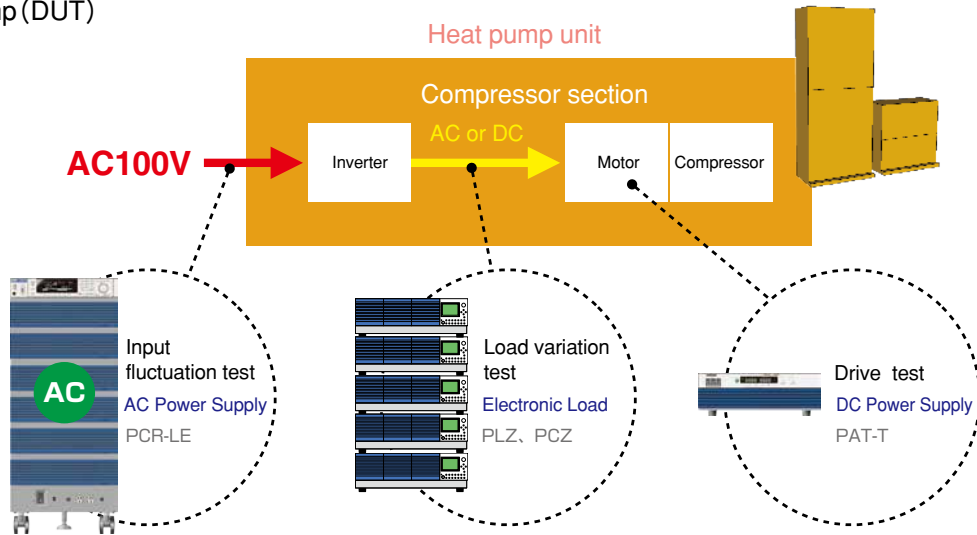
p (DUT)

Heat pump unit

Compressor section

AC100V

Inverter

AC or DC

Motor

Compressor

AC

Input fluctuation test

AC Power Supply

PCR-LE

Load variation test

Electronic Load

PLZ、PCZ

Drive test

DC Power Supply

PAT-T